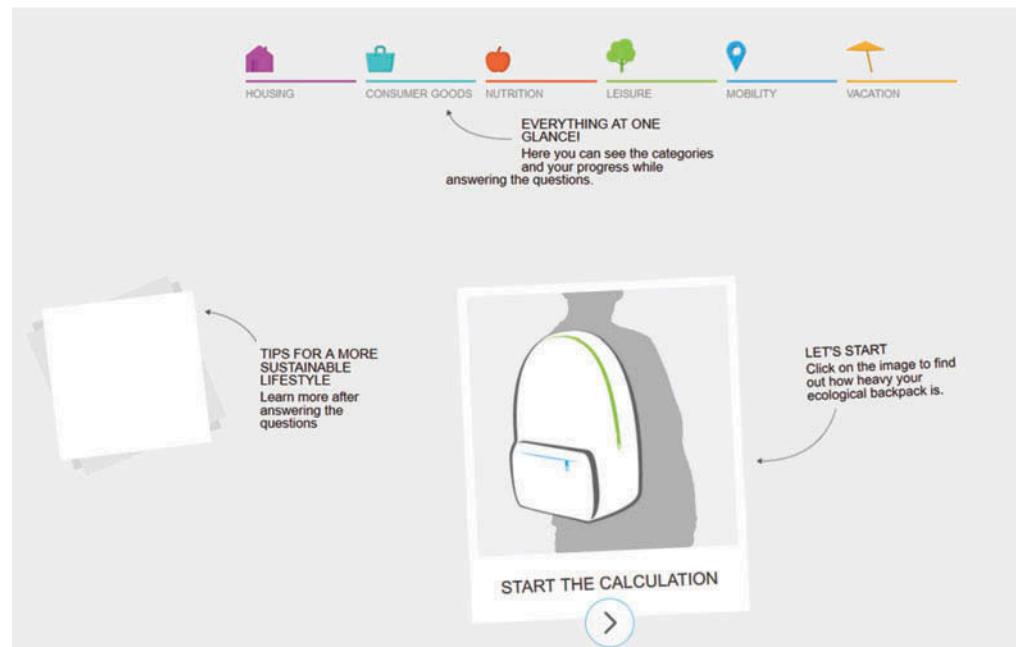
HOUSING CONSUMER GOODS NUTRITION LEISURE MOBILITY VACATION

EVERYTHING AT ONE GLANCE!
Here you can see the categories and your progress while answering the questions.

TIPS FOR A MORE SUSTAINABLE LIFESTYLE
Learn more after answering the questions

LET'S START
Click on the image to find out how heavy your ecological backpack is.

START THE CALCULATION